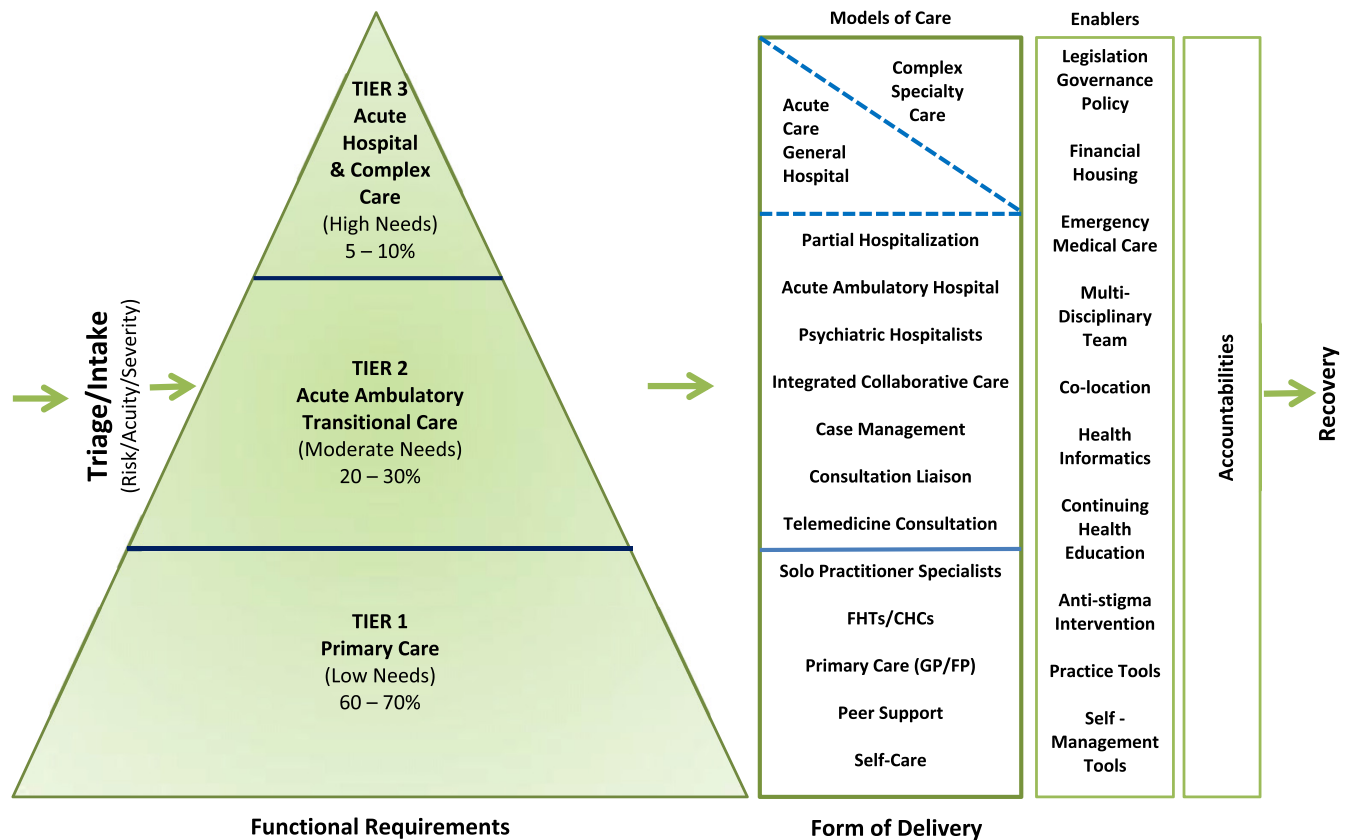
Triage/Intake
(Risk/Acuity/Severity)

TIER 3
Acute Hospital & Complex Care
(High Needs)
5 – 10%

TIER 2
Acute Ambulatory Transitional Care
(Moderate Needs)
20 – 30%

TIER 1
Primary Care
(Low Needs)
60 – 70%

Functional Requirements

Models of Care

Acute Care General Hospital

Complex Specialty Care

Partial Hospitalization

Acute Ambulatory Hospital

Psychiatric Hospitalists

Integrated Collaborative Care

Case Management

Consultation Liaison

Telemedicine Consultation

Solo Practitioner Specialists

FHTs/CHCs

Primary Care (GP/FP)

Peer Support

Self-Care

Form of Delivery

Enablers

Legislation Governance Policy

Financial Housing

Emergency Medical Care

Multi-Disciplinary Team

Co-location

Health Informatics

Continuing Health Education

Anti-stigma Intervention

Practice Tools

Self - Management Tools

Accountabilities

Recovery